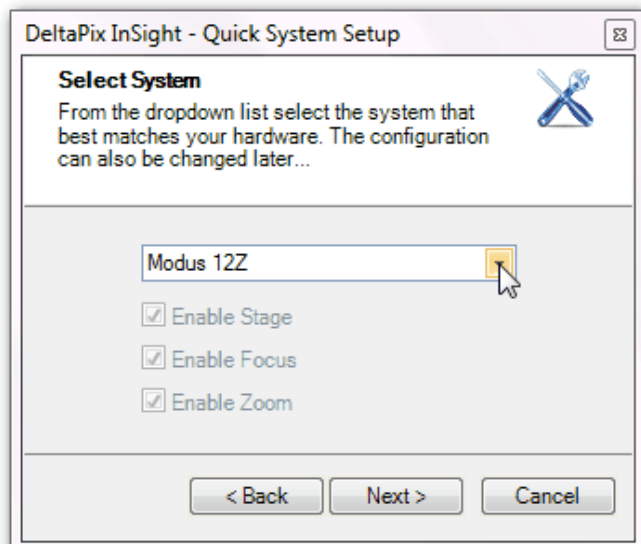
DeltaPix InSight - Quick System Setup

Select System

From the dropdown list select the system that best matches your hardware. The configuration can also be changed later...

Modus 12Z

☑ Enable Stage

☑ Enable Focus

☑ Enable Zoom

< Back
Next >
Cancel